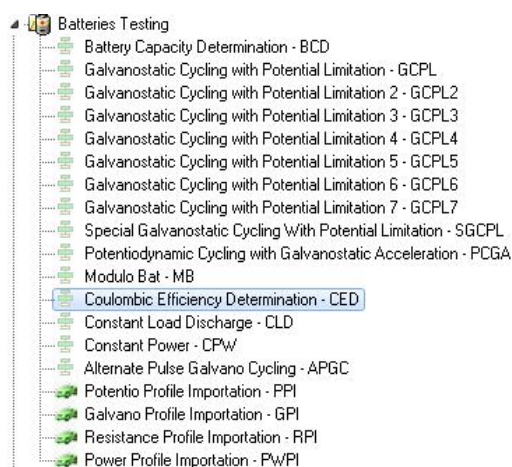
Batteries Testing
Battery Capacity Determination - BCD
Galvanostatic Cycling with Potential Limitation - GCPL
Galvanostatic Cycling with Potential Limitation 2 - GCPL2
Galvanostatic Cycling with Potential Limitation 3 - GCPL3
Galvanostatic Cycling with Potential Limitation 4 - GCPL4
Galvanostatic Cycling with Potential Limitation 5 - GCPL5
Galvanostatic Cycling with Potential Limitation 6 - GCPL6
Galvanostatic Cycling with Potential Limitation 7 - GCPL7
Special Galvanostatic Cycling With Potential Limitation - SGCPL
Potentiodynamic Cycling with Galvanostatic Acceleration - PCGA
Modulo Bat - MB
Coulombic Efficiency Determination - CED
Constant Load Discharge - CLD
Constant Power - CPW
Alternate Pulse Galvano Cycling - APGC
Potentio Profile Importation - PPI
Galvano Profile Importation - GPI
Resistance Profile Importation - RPI
Power Profile Importation - PWPI